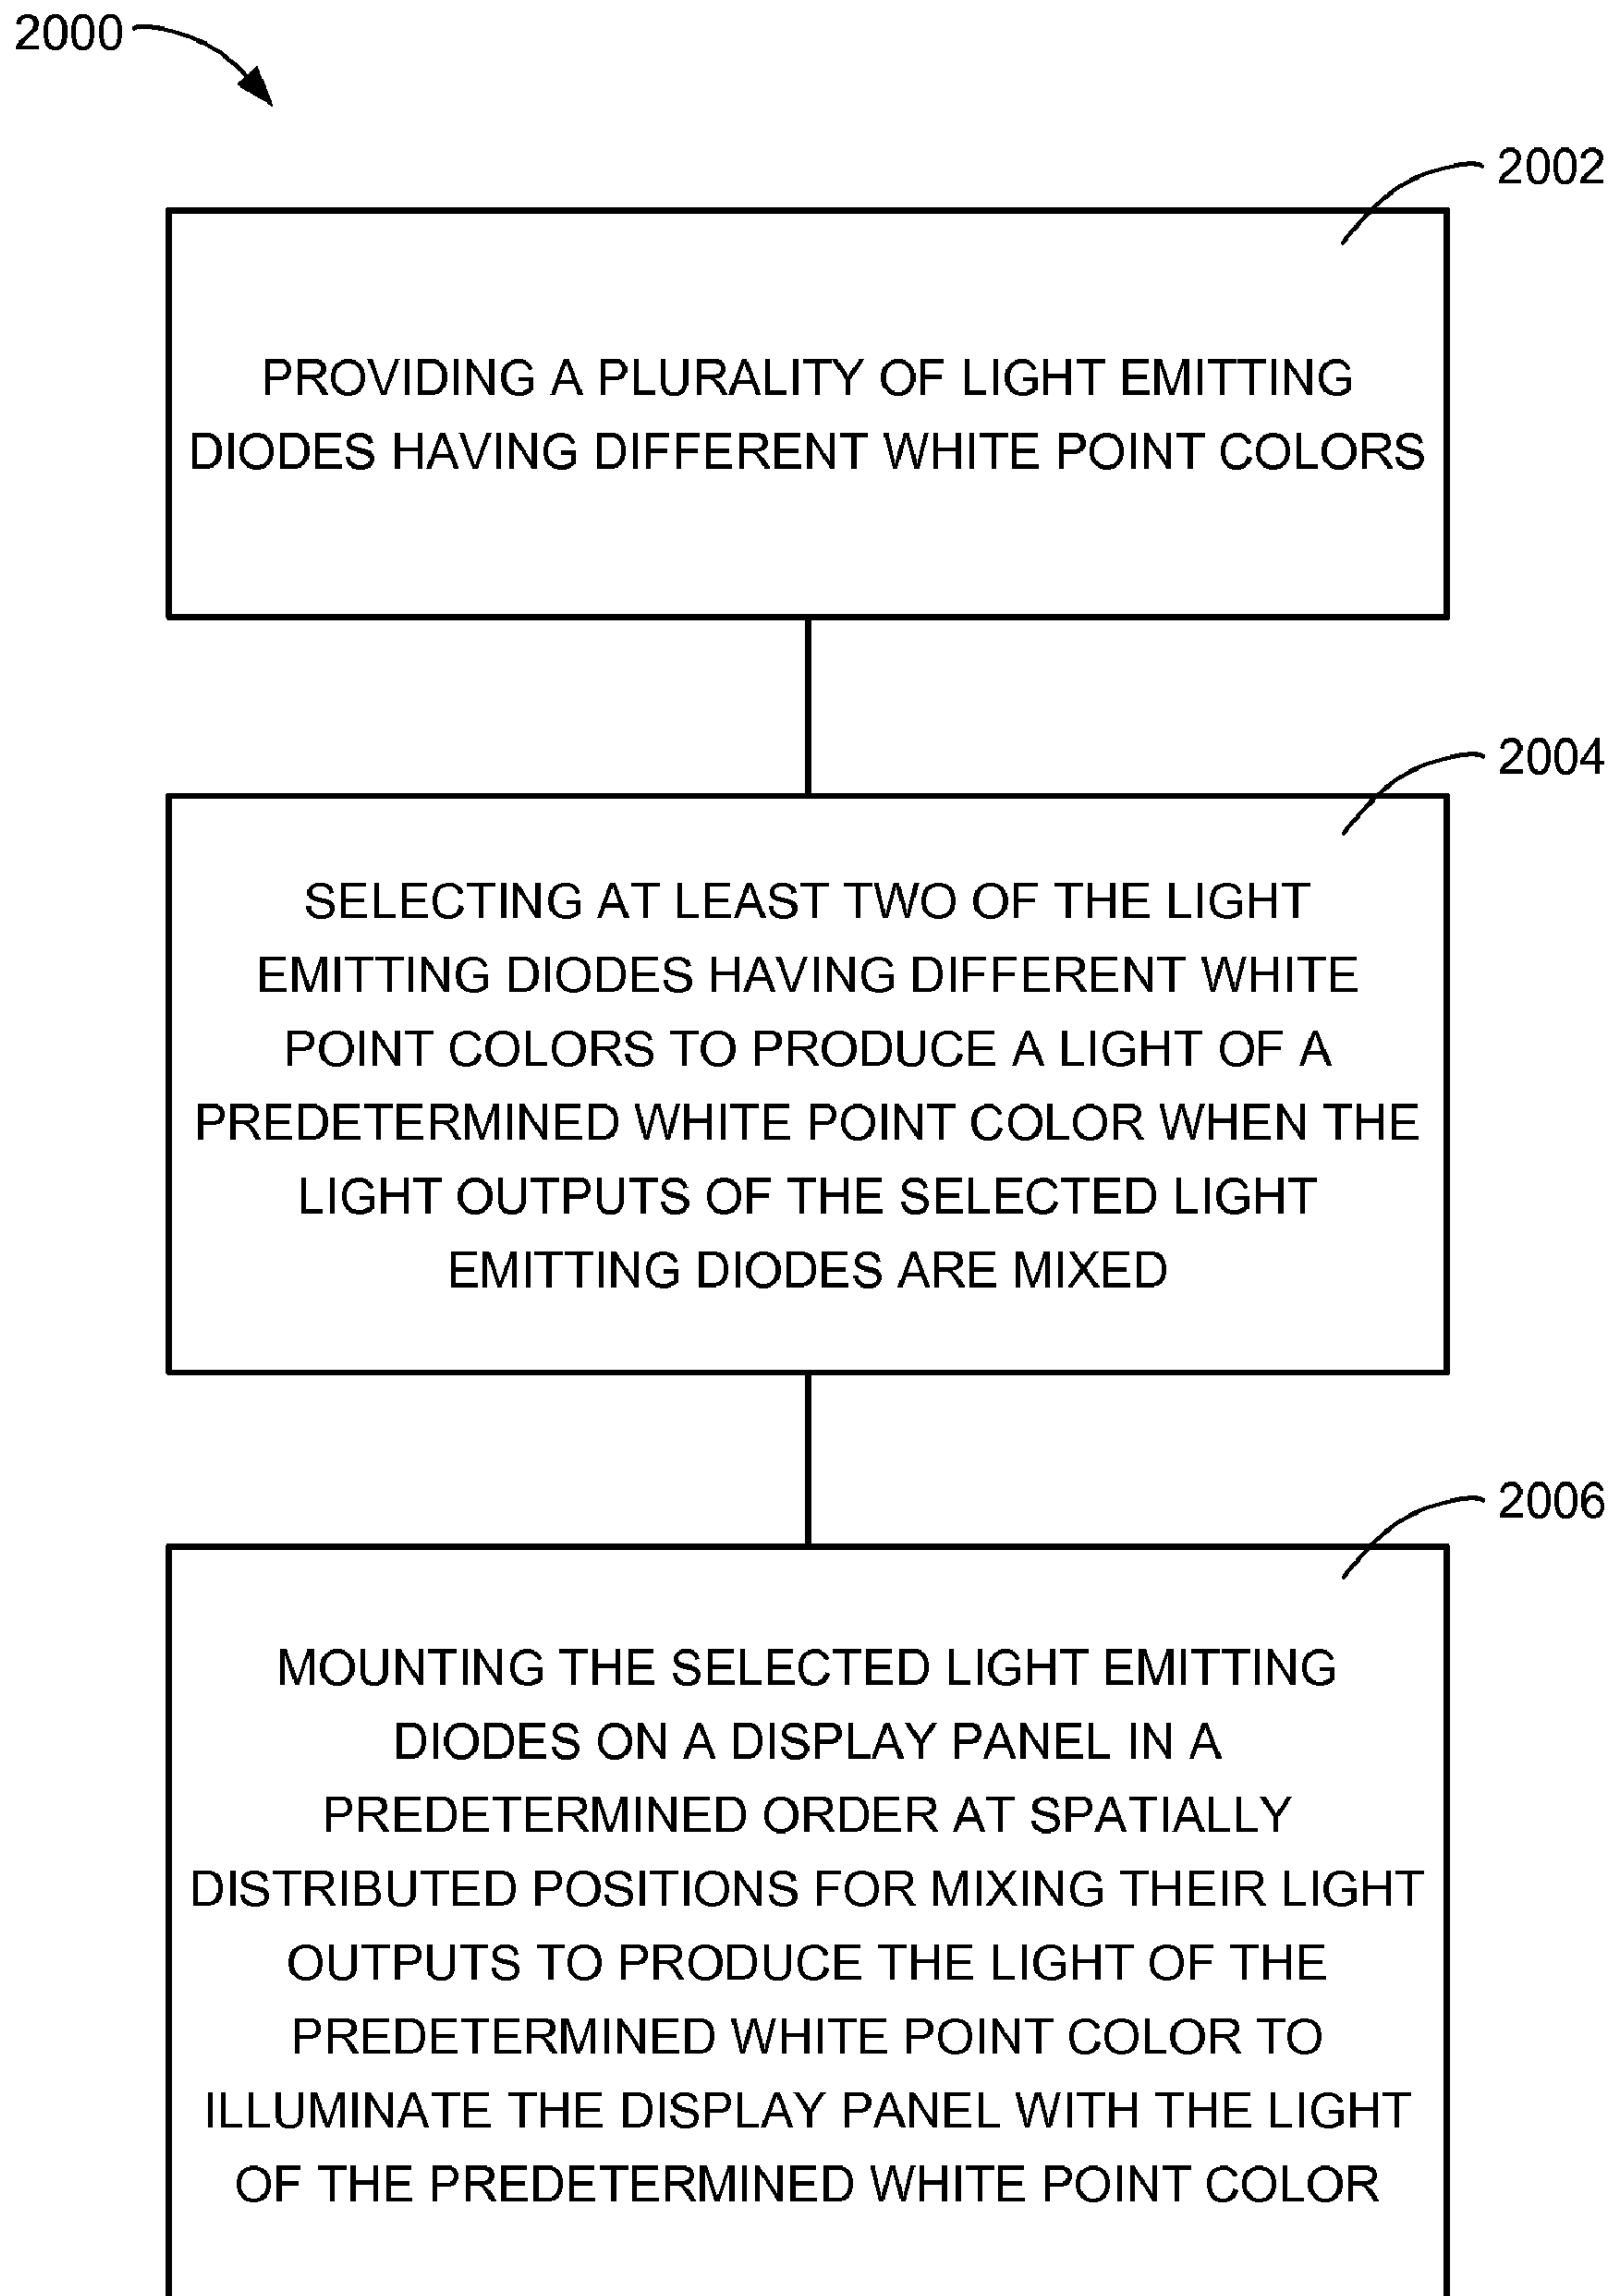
2000

2002

PROVIDING A PLURALITY OF LIGHT EMITTING DIODES HAVING DIFFERENT WHITE POINT COLORS

2004

SELECTING AT LEAST TWO OF THE LIGHT EMITTING DIODES HAVING DIFFERENT WHITE POINT COLORS TO PRODUCE A LIGHT OF A PREDETERMINED WHITE POINT COLOR WHEN THE LIGHT OUTPUTS OF THE SELECTED LIGHT EMITTING DIODES ARE MIXED

2006

MOUNTING THE SELECTED LIGHT EMITTING DIODES ON A DISPLAY PANEL IN A PREDETERMINED ORDER AT SPATIALLY DISTRIBUTED POSITIONS FOR MIXING THEIR LIGHT OUTPUTS TO PRODUCE THE LIGHT OF THE PREDETERMINED WHITE POINT COLOR TO ILLUMINATE THE DISPLAY PANEL WITH THE LIGHT OF THE PREDETERMINED WHITE POINT COLOR